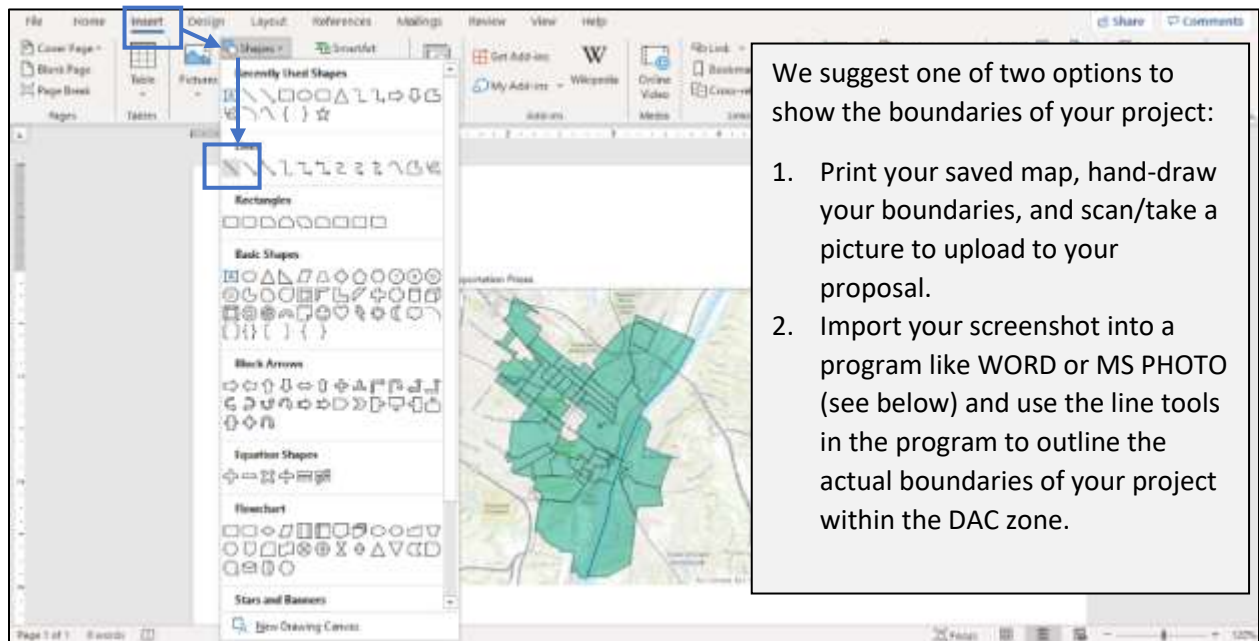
File Home Insert Design Layout References Mailings Review View Help
Share Comments
Cover Page Blank Page Page Break
Pages
Table
Tables
Pictures
Shapes
SmartArt
Get Add-ins
My Add-ins
Wikipedia
Add-ins
Online Video
Media
Link
Bookmark
Cross-reference
Recently Used Shapes
Lines
Rectangles
Basic Shapes
Block Arrows
Equation Shapes
Flowchart
Stars and Banners
New Drawing Canvas
Page 1 of 1 8 words
Focus

We suggest one of two options to show the boundaries of your project:

1. Print your saved map, hand-draw your boundaries, and scan/take a picture to upload to your proposal.
2. Import your screenshot into a program like WORD or MS PHOTO (see below) and use the line tools in the program to outline the actual boundaries of your project within the DAC zone.